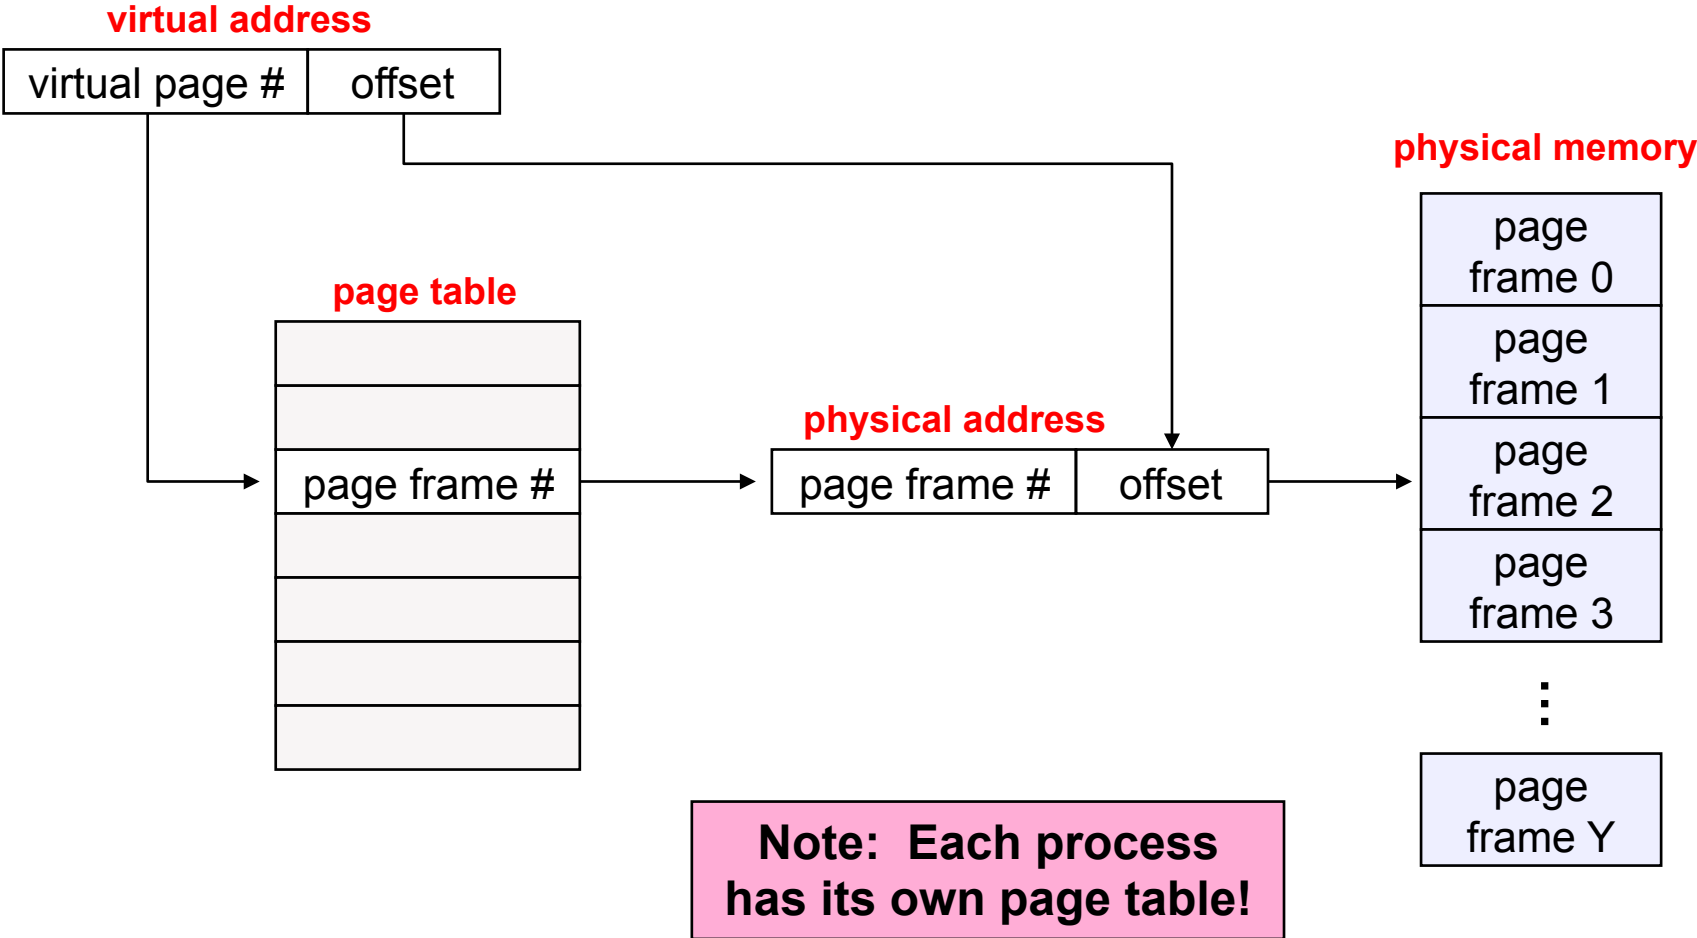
virtual address

| virtual page # | offset |
|---|---|

physical memory

page table

page frame #

physical address

| page frame # | offset |
|---|---|

page frame 0

page frame 1

page frame 2

page frame 3

⋮

page frame Y

Note: Each process has its own page table!